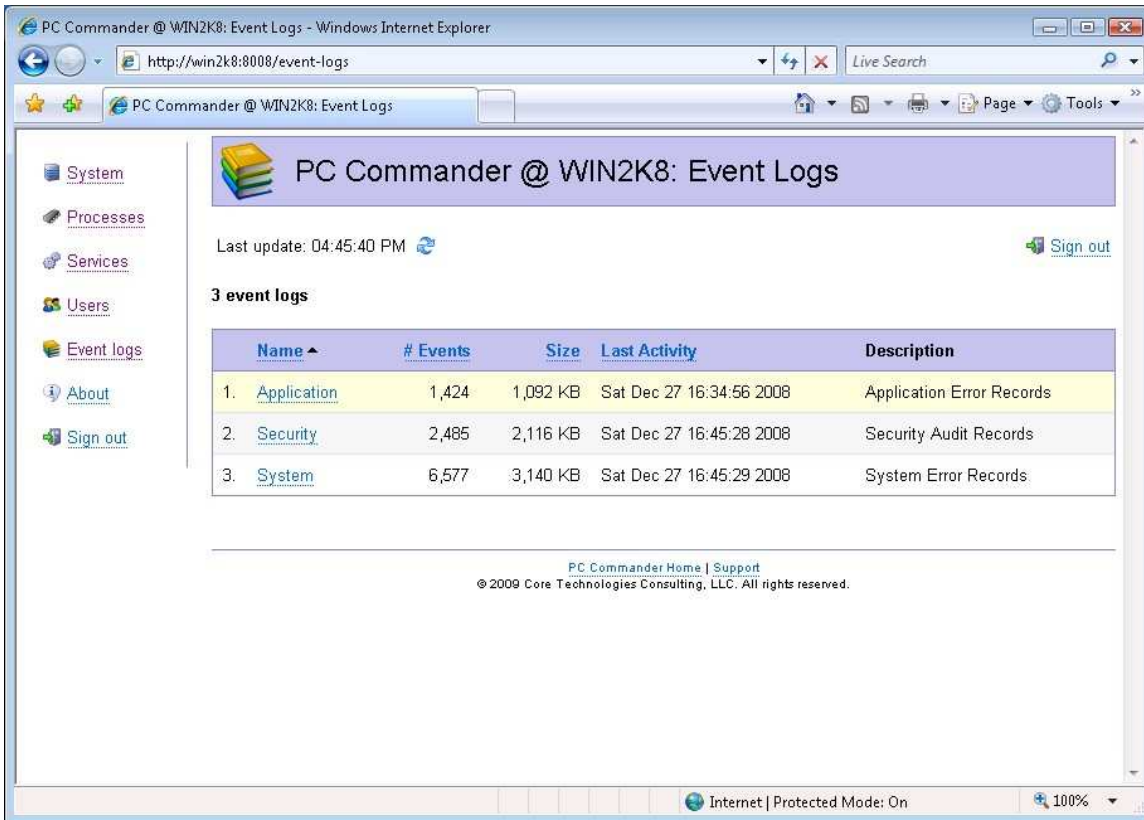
PC Commander @ WIN2K8: Event Logs - Windows Internet Explorer

http://win2k8:8008/event-logs

Live Search

PC Commander @ WIN2K8: Event Logs

Page ▾ Tools ▾

System
Processes
Services
Users
Event logs
About
Sign out

PC Commander @ WIN2K8: Event Logs

Last update: 04:45:40 PM

Sign out

3 event logs

| | Name ▲ | # Events | Size | Last Activity | Description |
|---|---|---|---|---|---|
| 1. | Application | 1,424 | 1,092 KB | Sat Dec 27 16:34:56 2008 | Application Error Records |
| 2. | Security | 2,485 | 2,116 KB | Sat Dec 27 16:45:28 2008 | Security Audit Records |
| 3. | System | 6,577 | 3,140 KB | Sat Dec 27 16:45:29 2008 | System Error Records |

PC Commander Home | Support
© 2009 Core Technologies Consulting, LLC. All rights reserved.

Internet | Protected Mode: On

100%